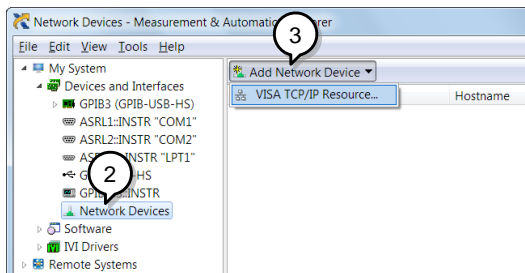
Network Devices - Measurement & Automation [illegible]rer

File Edit View Tools Help

3

My System
Devices and Interfaces
GPIB3 (GPIB-USB-HS)
ASRL1::INSTR "COM1"
ASRL2::INSTR "COM2"
AS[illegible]NSTR "LPT1"
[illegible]HS
GPI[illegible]INSTR
2
Network Devices
Software
IVI Drivers
Remote Systems

Add Network Device
VISA TCP/IP Resource...
Hostname